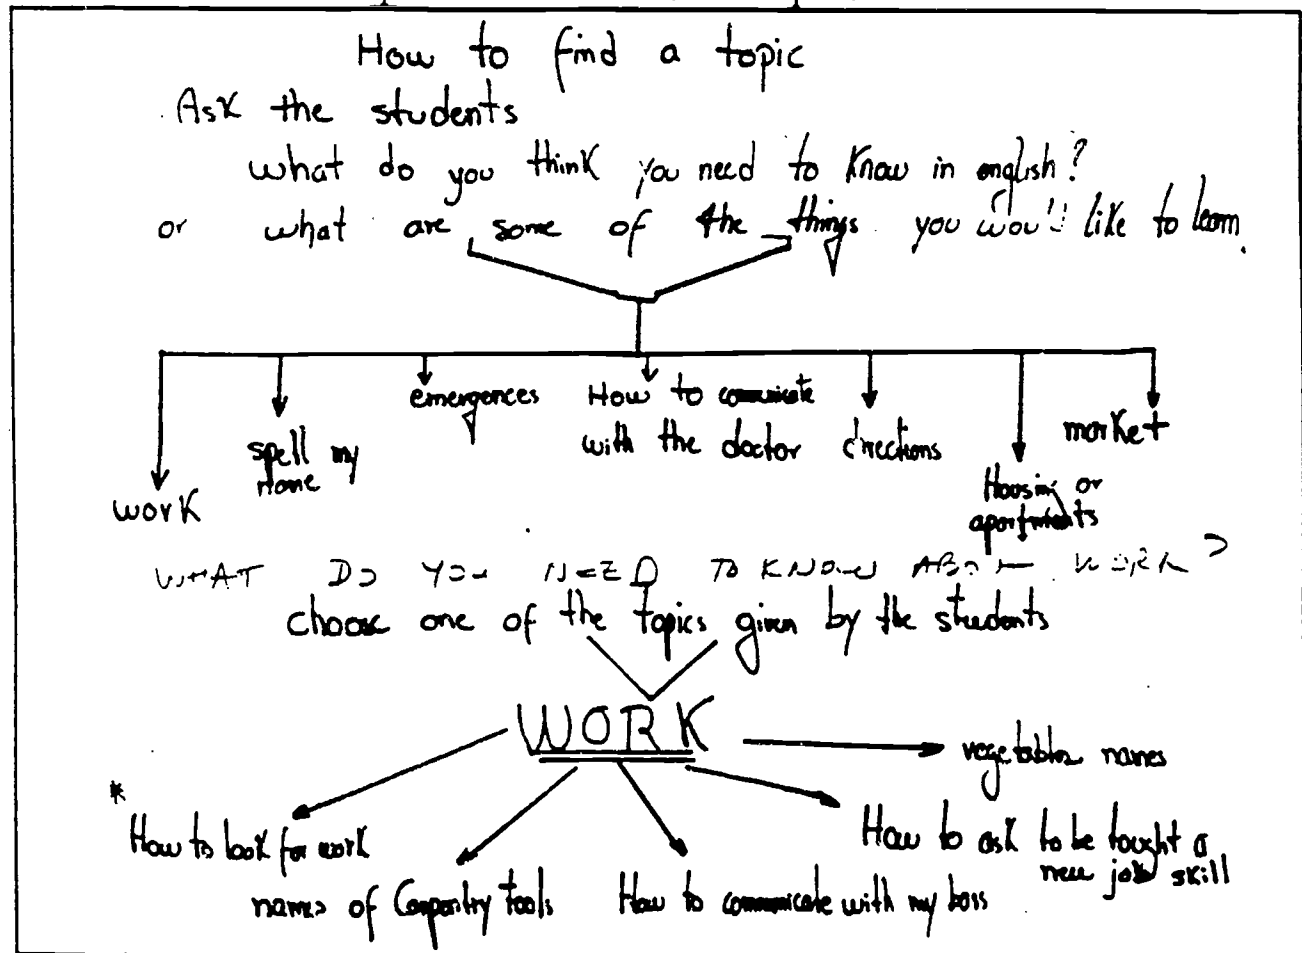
How to find a topic
Ask the students
what do you think you need to Know in english?
or what are some of the things you would like to learn.

work
spell my name
emergences
How to communicate with the doctor
directions
Housing or apartments
market

WHAT DO YOU NEED TO KNOW ABOUT WORK?
choose one of the topics given by the students

WORK
vegetables names
* How to look for work
names of Carpentry tools
How to communicate with my boss
How to ask to be taught a new job skill